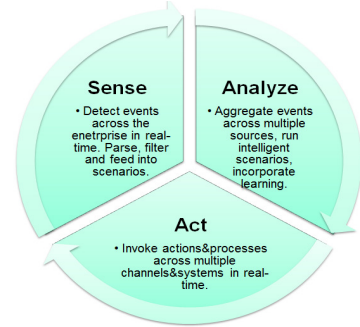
Sense

• Detect events across the enetrprise in real-time. Parse, filter and feed into scenarios.

Analyze

• Aggregate events across multiple sources, run intelligent scenarios, incorporate learning.

Act

• Invoke actions&processes across multiple channels&systems in real-time.